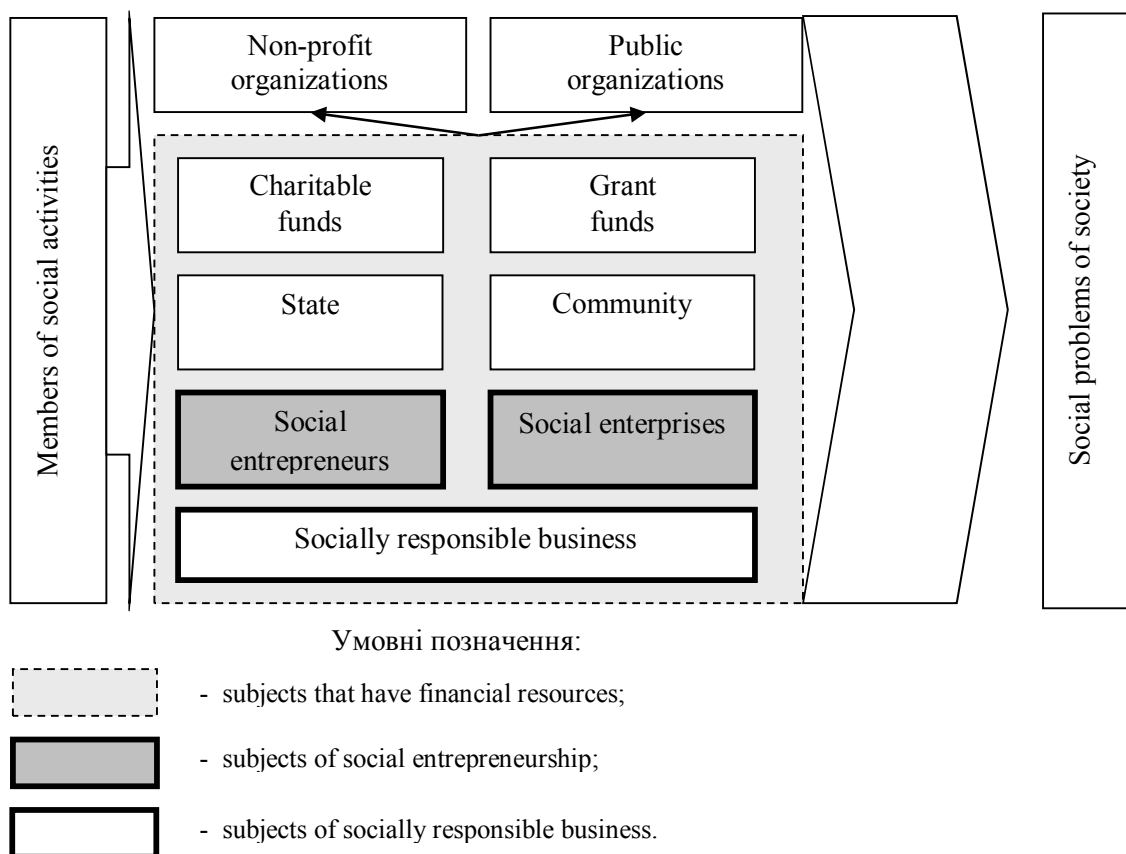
Members of social activities

Non-profit organizations

Public organizations

Charitable funds

Grant funds

State

Community

Social entrepreneurs

Social enterprises

Socially responsible business

Social problems of society

Умовні позначення:

- subjects that have financial resources;

- subjects of social entrepreneurship;

- subjects of socially responsible business.